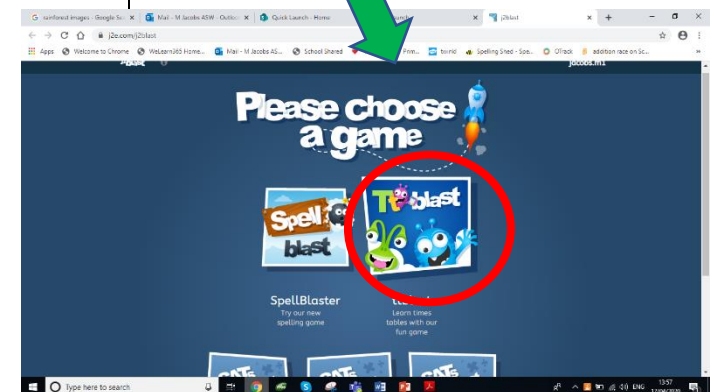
G rainforest images - Google Se ×
Mail - M Jacobs ASW - Outlo ×
Quick Launch - Home
j2blast ×
+
j2e.com/j2blast
Apps
Welcome to Chrome
WeLearn365 Home...
Mail - M Jacobs AS...
School Shared
Prim...
twinkl
Spelling Shed - Spe...
OTrack
addition race on Sc...
Blast
jacobs.m1

Please choose a game

Spell blast

TT blast

SpellBlaster
Try our new spelling game

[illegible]
Learn times tables with our fun game

SATs
SATs
SATs

Type here to search
ENG
13:57
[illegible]